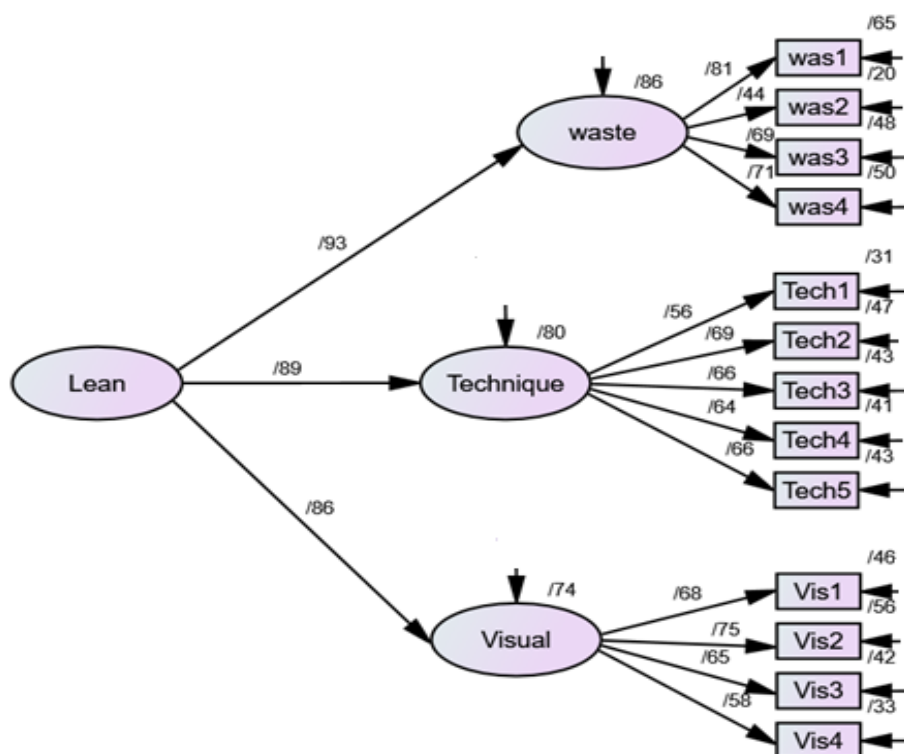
/65
/86
/81
was1
/20
/44
was2
/48
waste
/69
was3
/71
/50
was4
/93
/31
Tech1
/56
/47
/80
/69
Tech2
/43
/89
/66
Lean
Technique
Tech3
/41
/64
Tech4
/43
/66
Tech5
/86
/46
/74
/68
Vis1
/56
/75
Vis2
Visual
/42
/65
Vis3
/33
/58
Vis4